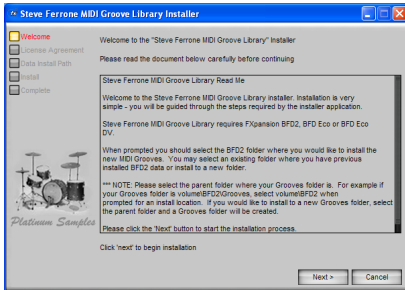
Steve Ferrone MIDI Groove Library Installer

Welcome
License Agreement
Data Install Path
Install
Complete

Welcome to the "Steve Ferrone MIDI Groove Library" Installer

Please read the document below carefully before continuing

Steve Ferrone MIDI Groove Library Read Me

Welcome to the Steve Ferrone MIDI Groove Library installer. Installation is very simple - you will be guided through the steps required by the installer application.

Steve Ferrone MIDI Groove Library requires FXpansion BFD2, BFD Eco or BFD Eco DV.

When prompted you should select the BFD2 folder where you would like to install the new MIDI Grooves. You may select an existing folder where you have previous installed BFD2 data or install to a new folder.

*** NOTE: Please select the parent folder where your Grooves folder is. For example if your Grooves folder is volume\BFD2\Grooves, select volume\BFD2 when prompted for an install location. If you would like to install to a new Grooves folder, select the parent folder and a Grooves folder will be created.

Please click the 'Next' button to start the installation process.

Platinum Samples

Click 'next' to begin installation

Next >
Cancel